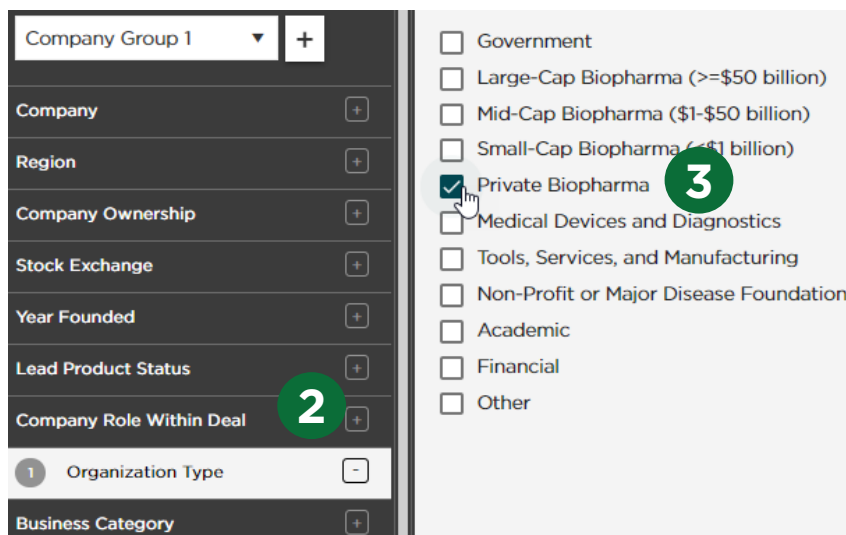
Company Group 1 ▼ +

Company +
Region +
Company Ownership +
Stock Exchange +
Year Founded +
Lead Product Status +
Company Role Within Deal +
2
1 Organization Type -
Business Category +

Government
Large-Cap Biopharma (>=$50 billion)
Mid-Cap Biopharma ($1-$50 billion)
Small-Cap Biopharma ([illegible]$1 billion)
3
Private Biopharma
Medical Devices and Diagnostics
Tools, Services, and Manufacturing
Non-Profit or Major Disease Foundation
Academic
Financial
Other